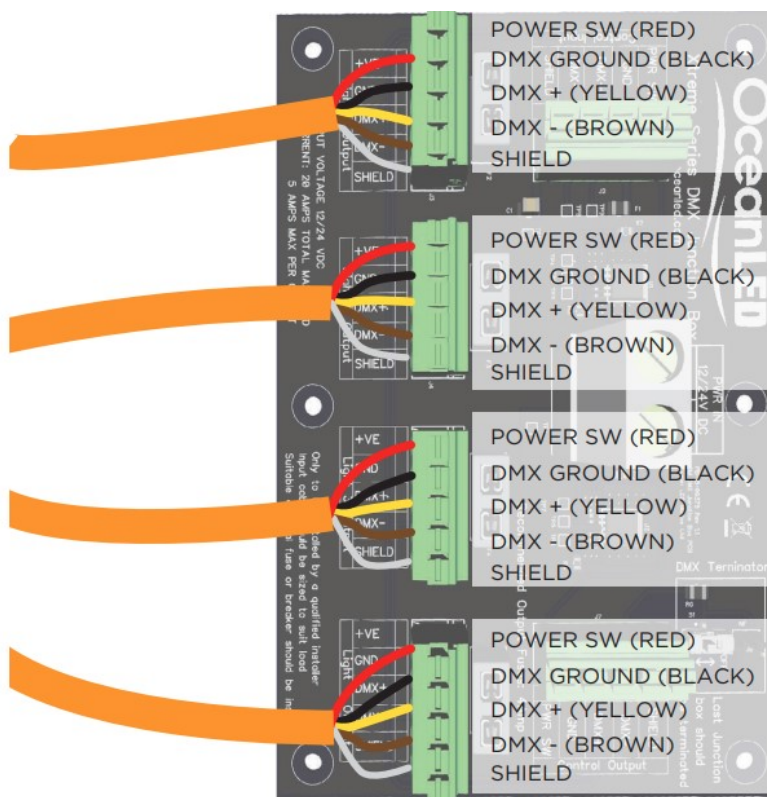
POWER SW (RED)
DMX GROUND (BLACK)
DMX + (YELLOW)
DMX - (BROWN)
SHIELD

POWER SW (RED)
DMX GROUND (BLACK)
DMX + (YELLOW)
DMX - (BROWN)
SHIELD

POWER SW (RED)
DMX GROUND (BLACK)
DMX + (YELLOW)
DMX - (BROWN)
SHIELD

POWER SW (RED)
DMX GROUND (BLACK)
DMX + (YELLOW)
DMX - (BROWN)
SHIELD

+VE
GND
DMX+
DMX-
SHIELD
Output

+VE
GND
DMX+
DMX-
SHIELD
Output

+VE
GND
DMX+
DMX-
SHIELD

+VE
GND
DMX+
DMX-
SHIELD

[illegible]UT VOLTAGE 12/24 VDC
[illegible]RENT: 20 AMPS TOTAL MA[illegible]
5 AMPS MAX PER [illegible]

Only to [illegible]led by a qualified installer
Input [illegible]uld be sized to suit load
Suitable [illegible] fuse or breaker should be in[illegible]

OceanLED
Xtreme Series DMX
Junction Box
PWR IN
12/24V DC
DMX Terminator
Last Junction box should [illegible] terminated
Control Output